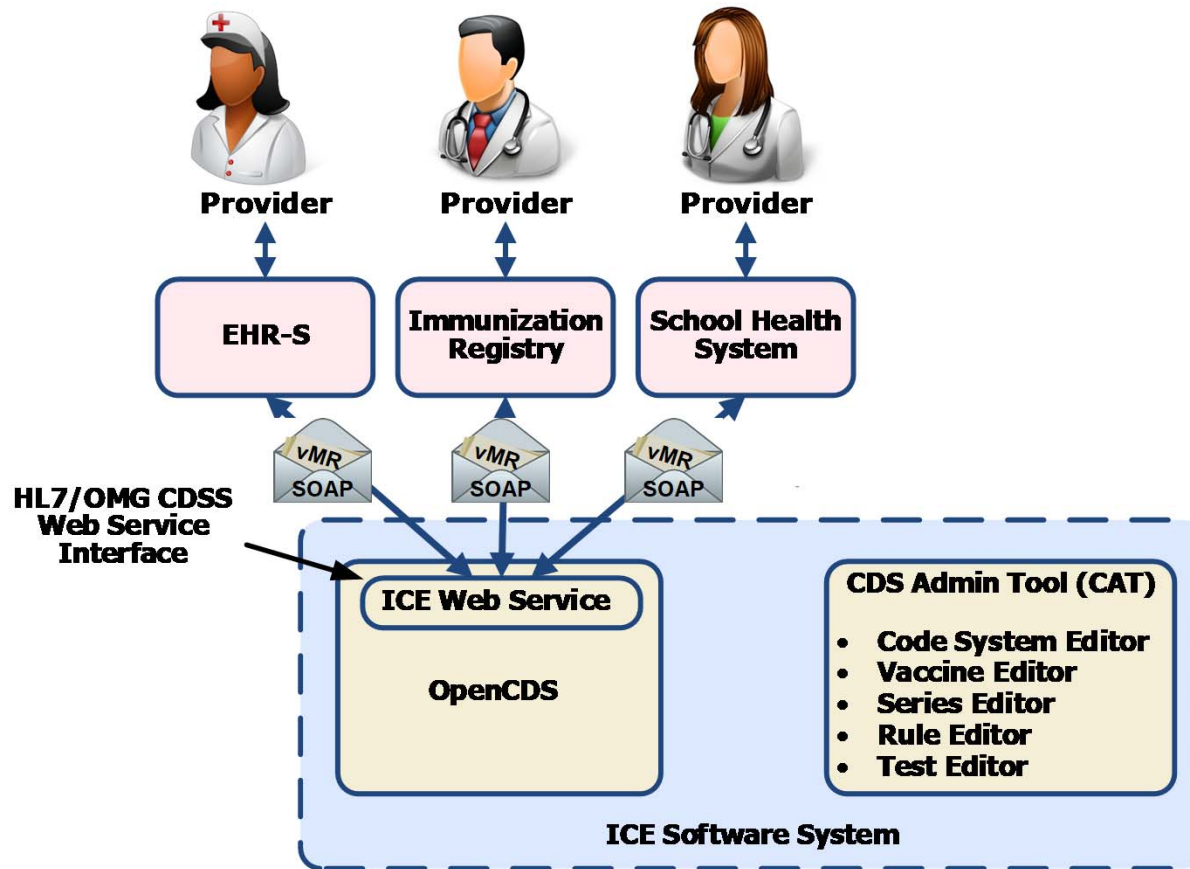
Provider
Provider
Provider

EHR-S

Immunization Registry

School Health System

vMR SOAP
vMR SOAP
vMR SOAP

HL7/OMG CDSS Web Service Interface

ICE Web Service

OpenCDS

CDS Admin Tool (CAT)

- Code System Editor
- Vaccine Editor
- Series Editor
- Rule Editor
- Test Editor

ICE Software System